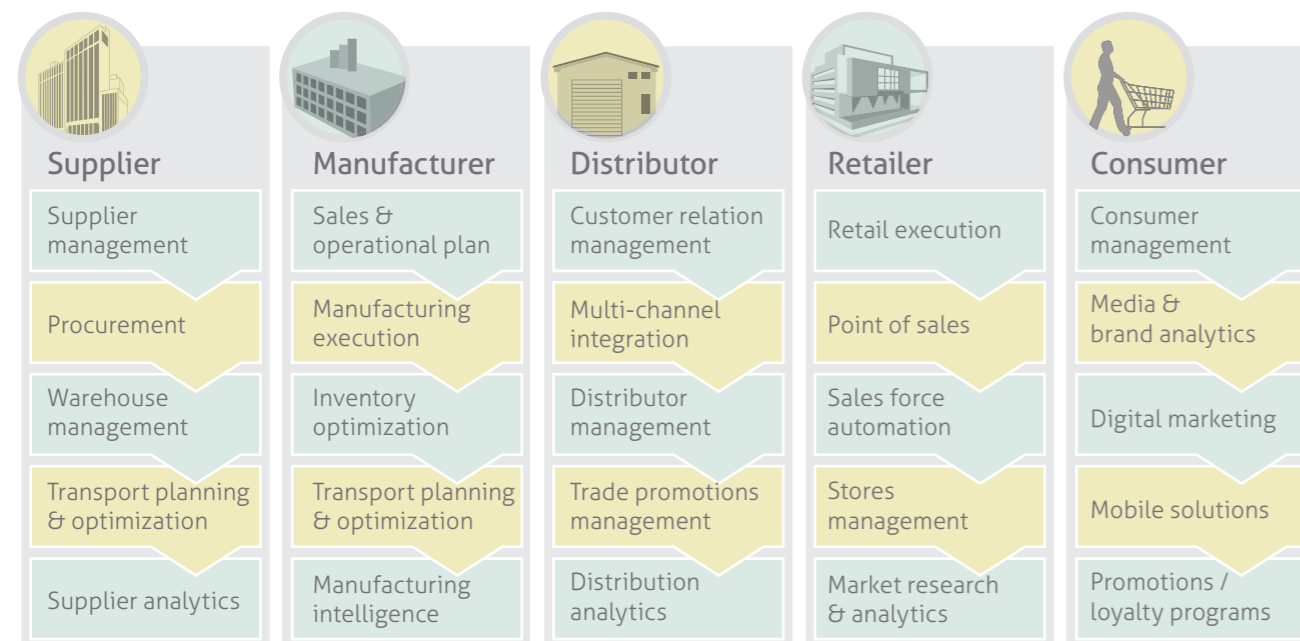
Supplier

Supplier management

Procurement

Warehouse management

Transport planning & optimization

Supplier analytics

Manufacturer

Sales & operational plan

Manufacturing execution

Inventory optimization

Transport planning & optimization

Manufacturing intelligence

Distributor

Customer relation management

Multi-channel integration

Distributor management

Trade promotions management

Distribution analytics

Retailer

Retail execution

Point of sales

Sales force automation

Stores management

Market research & analytics

Consumer

Consumer management

Media & brand analytics

Digital marketing

Mobile solutions

Promotions / loyalty programs